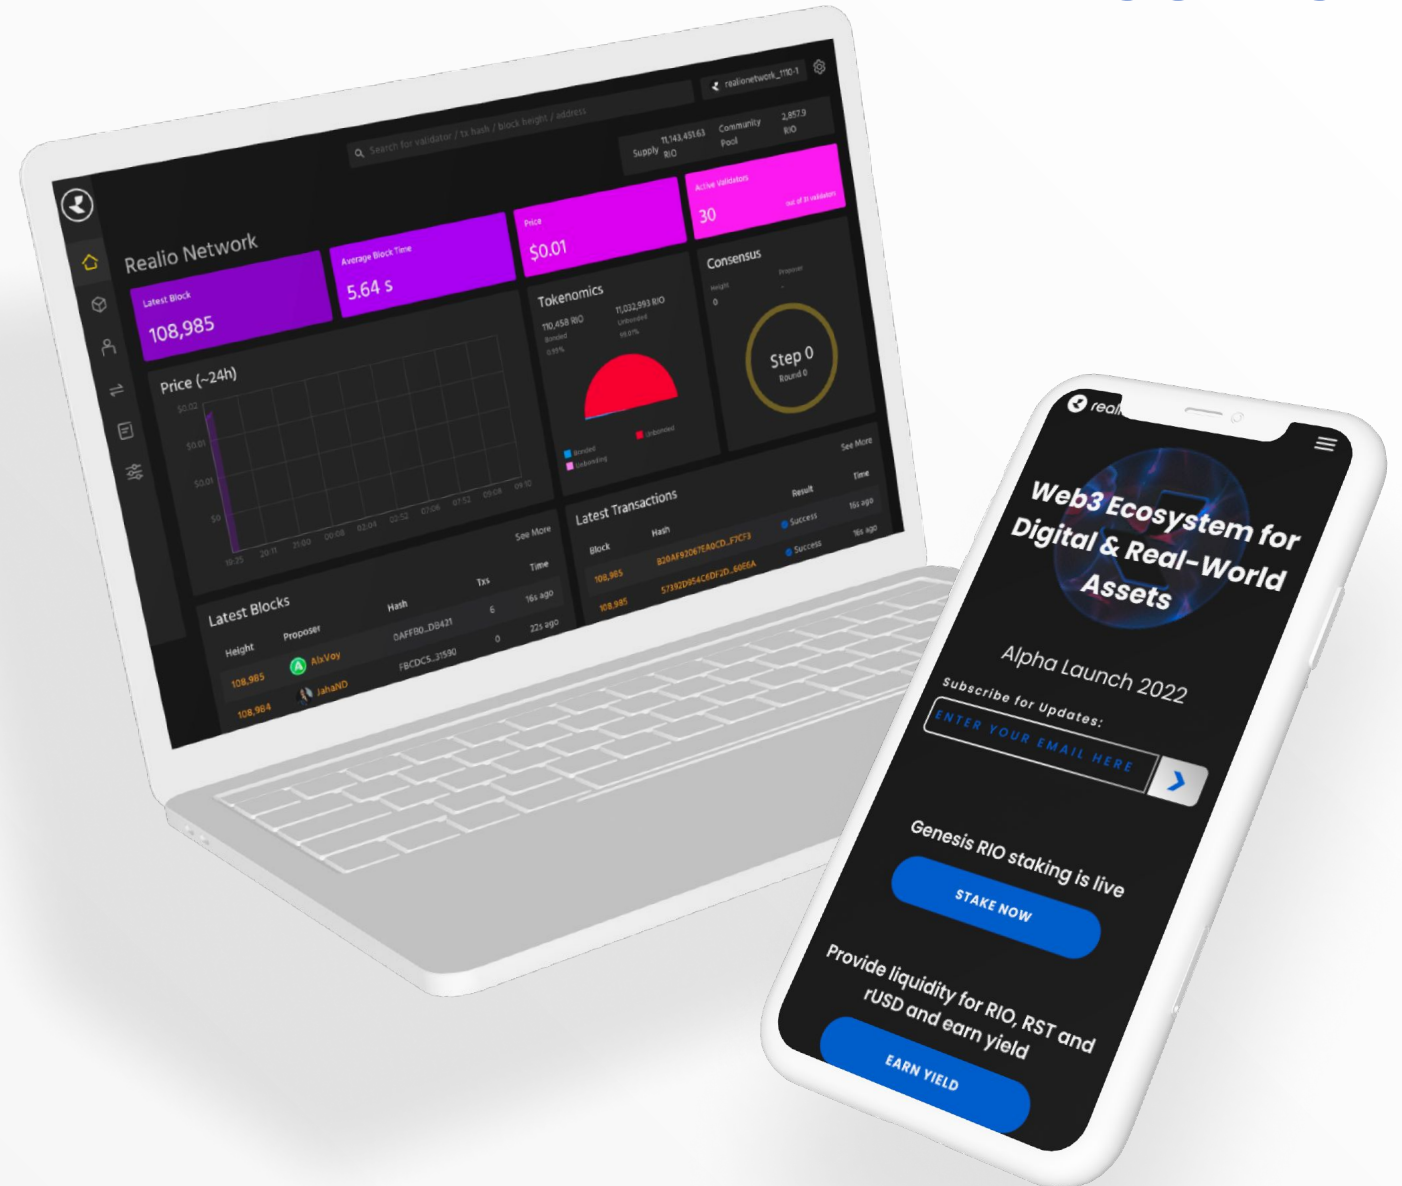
Search for validator / tx hash / block height / address

realionetwork_1110-1

Supply 11,143,451.63 RIO

Community Pool 2,857.9 RIO

Realio Network

Latest Block
108,985

Average Block Time
5.64 s

Price
$0.01

Active Validators
30
out of 31 validators

Tokenomics
110,458 RIO
Bonded
0.99%
11,032,993 RIO
Unbonded
99.01%

Bonded
Unbonding
Unbonded

Consensus
Height
0
Proposer
-
Step 0
Round 0

Price (~24h)
$0.02
$0.01
$0.01
$0
19:35
20:11
21:00
00:08
02:04
03:52
07:06
07:52
09:08
09:10

Latest Blocks
See More
Height | Proposer | Hash | Txs | Time
108,985 | AlxVoy | 0AFFB0...DB431 | 6 | 16s ago
108,984 | JahaND | FBCDC5...31580 | 0 | 22s ago

Latest Transactions
See More
Block | Hash | Result | Time
108,985 | B20AF92067EA0CD...F7CF3 | Success | 16s ago
108,985 | 57392D954C6DF2D...606EA | Success | 16s ago

reali

Web3 Ecosystem for Digital & Real-World Assets

Alpha Launch 2022

Subscribe for Updates:
ENTER YOUR EMAIL HERE

Genesis RIO staking is live
STAKE NOW

Provide liquidity for RIO, RST and rUSD and earn yield
EARN YIELD